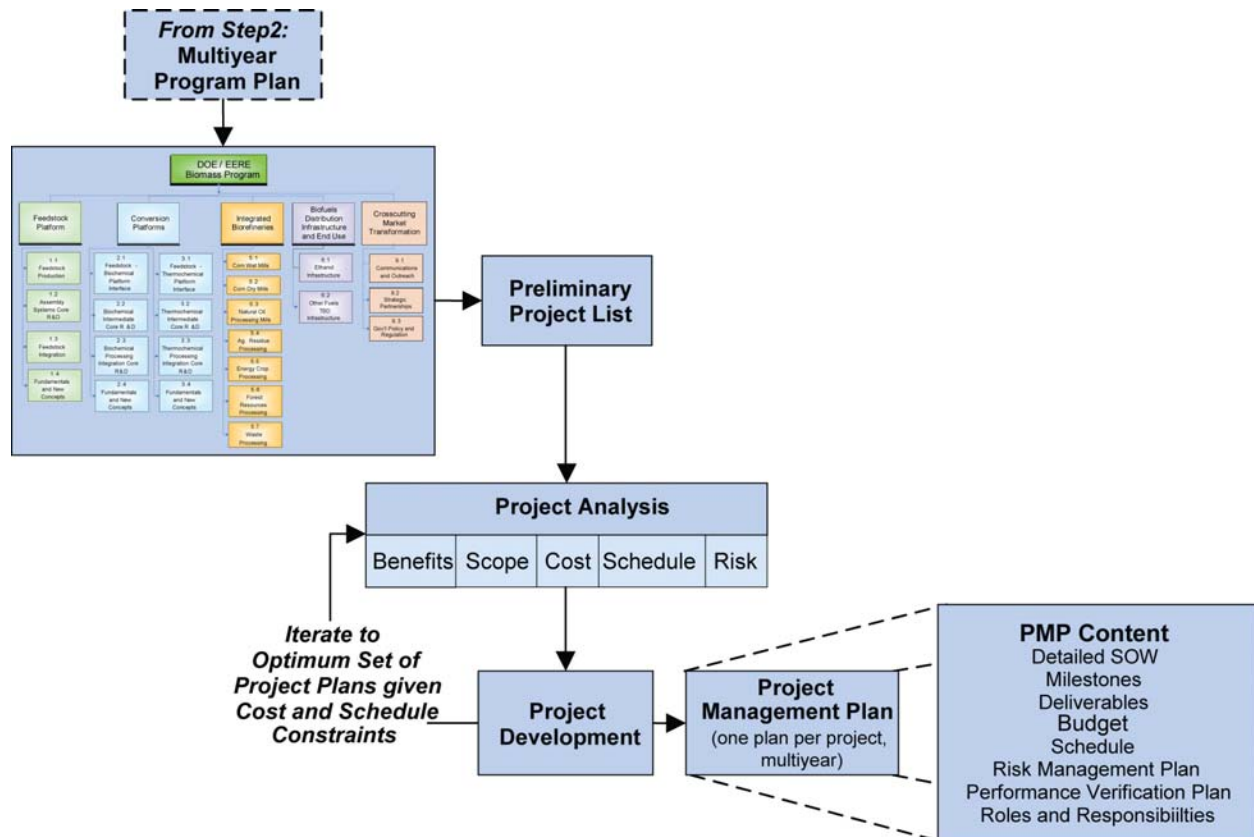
From Step2: Multiyear Program Plan

DOE / EERE Biomass Program

Feedstock Platform

1.1 Feedstock Production

1.2 Assembly Systems Core R&D

1.3 Feedstock Integration

1.4 Fundamentals and New Concepts

Conversion Platforms

2.1 Feedstock - Biochemical Platform Interface

2.2 Biochemical Intermediate Core R&D

2.3 Biochemical Processing Integration Core R&D

2.4 Fundamentals and New Concepts

3.1 Feedstock - Thermochemical Platform Interface

3.2 Thermochemical Intermediate Core R&D

3.3 Thermochemical Processing Integration Core R&D

3.4 Fundamentals and New Concepts

Integrated Biorefineries

5.1 Corn Wet Mills

5.2 Corn Dry Mills

5.3 Natural Oil Processing Mills

5.4 Ag. Residue Processing

5.5 Energy Crop Processing

5.6 Forest Resources Processing

5.7 Waste Processing

Biofuels Distribution Infrastructure and End Use

6.1 Ethanol Infrastructure

6.2 Other Fuels TBD Infrastructure

Crosscutting Market Transformation

9.1 Communications and Outreach

9.2 Strategic Partnerships

9.3 Gov't Policy and Regulation

Preliminary Project List

Project Analysis

| Benefits | Scope | Cost | Schedule | Risk |
|---|---|---|---|---|

Iterate to Optimum Set of Project Plans given Cost and Schedule Constraints

Project Development

Project Management Plan
(one plan per project, multiyear)

PMP Content
Detailed SOW
Milestones
Deliverables
Budget
Schedule
Risk Management Plan
Performance Verification Plan
Roles and Responsibiilties